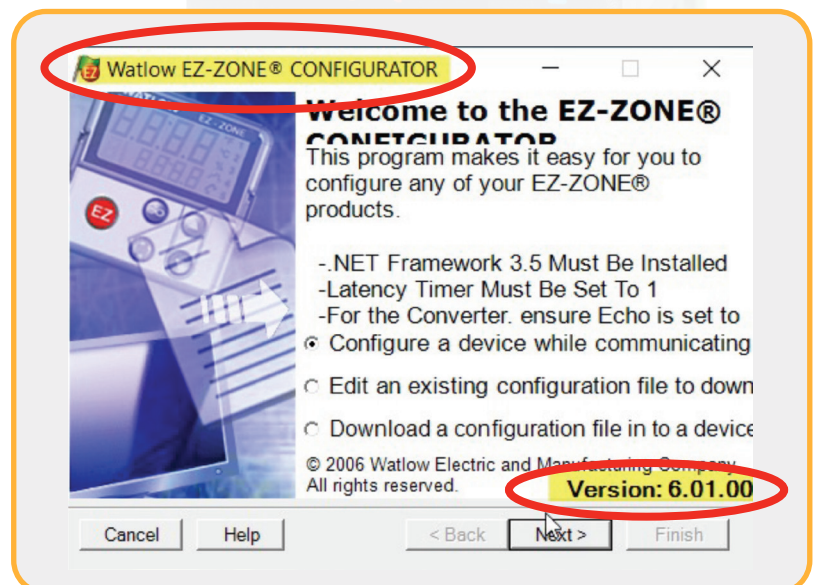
Watlow EZ-ZONE® CONFIGURATOR

Welcome to the EZ-ZONE® CONFIGURATOR

This program makes it easy for you to configure any of your EZ-ZONE® products.

-.NET Framework 3.5 Must Be Installed
-Latency Timer Must Be Set To 1
-For the Converter. ensure Echo is set to

Configure a device while communicating

Edit an existing configuration file to down

Download a configuration file in to a device

© 2006 Watlow Electric and Manufacturing Company
All rights reserved.

Version: 6.01.00

Cancel
Help
< Back
Next >
Finish